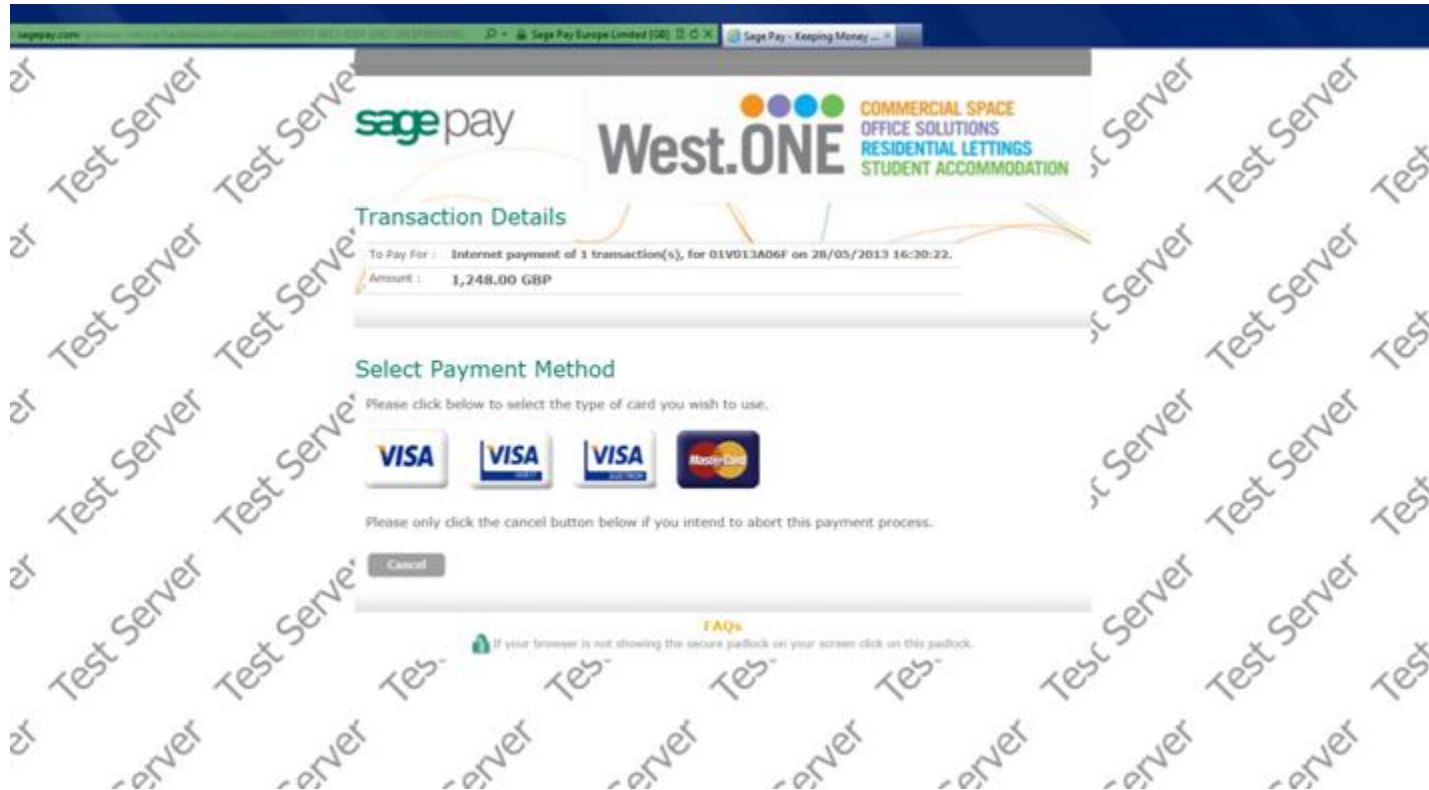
sagepay.com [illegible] Sage Pay Europe Limited [GB] Sage Pay - Keeping Money ...

sagepay

West.ONE COMMERCIAL SPACE OFFICE SOLUTIONS RESIDENTIAL LETTINGS STUDENT ACCOMMODATION

Transaction Details

| To Pay For : | Internet payment of 1 transaction(s), for 01V013A06F on 28/05/2013 16:30:22. |
|---|---|
| Amount : | 1,248.00 GBP |

Select Payment Method

Please click below to select the type of card you wish to use.

VISA VISA VISA MasterCard

Please only click the cancel button below if you intend to abort this payment process.

Cancel

FAQs

If your browser is not showing the secure padlock on your screen click on this padlock.

Test Server Test Server Test Server Test Server Test Server Test Server Test Server Test Server Test Server Test Server Test Server Test Server Test Server Test Server Test Server Test Server